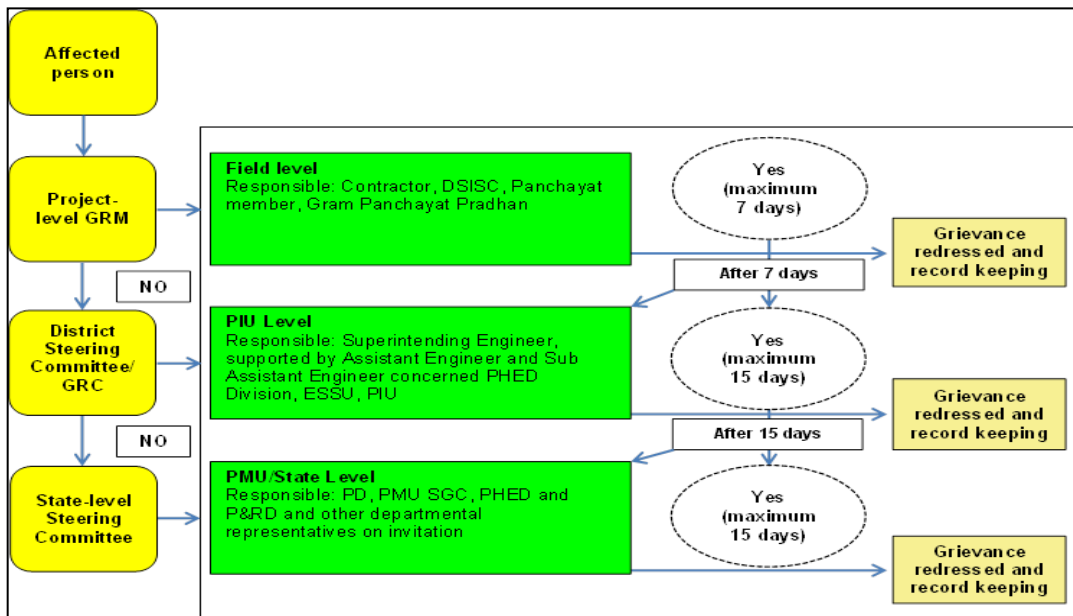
Affected person

Project-level GRM

NO

District Steering Committee/ GRC

NO

State-level Steering Committee

Field level
Responsible: Contractor, DSISC, Panchayat member, Gram Panchayat Pradhan

Yes (maximum 7 days)

Grievance redressed and record keeping

After 7 days

PIU Level
Responsible: Superintending Engineer, supported by Assistant Engineer and Sub Assistant Engineer concerned PHED Division, ESSU, PIU

Yes (maximum 15 days)

Grievance redressed and record keeping

After 15 days

PMU/State Level
Responsible: PD, PMU SGC, PHED and P&RD and other departmental representatives on invitation

Yes (maximum 15 days)

Grievance redressed and record keeping